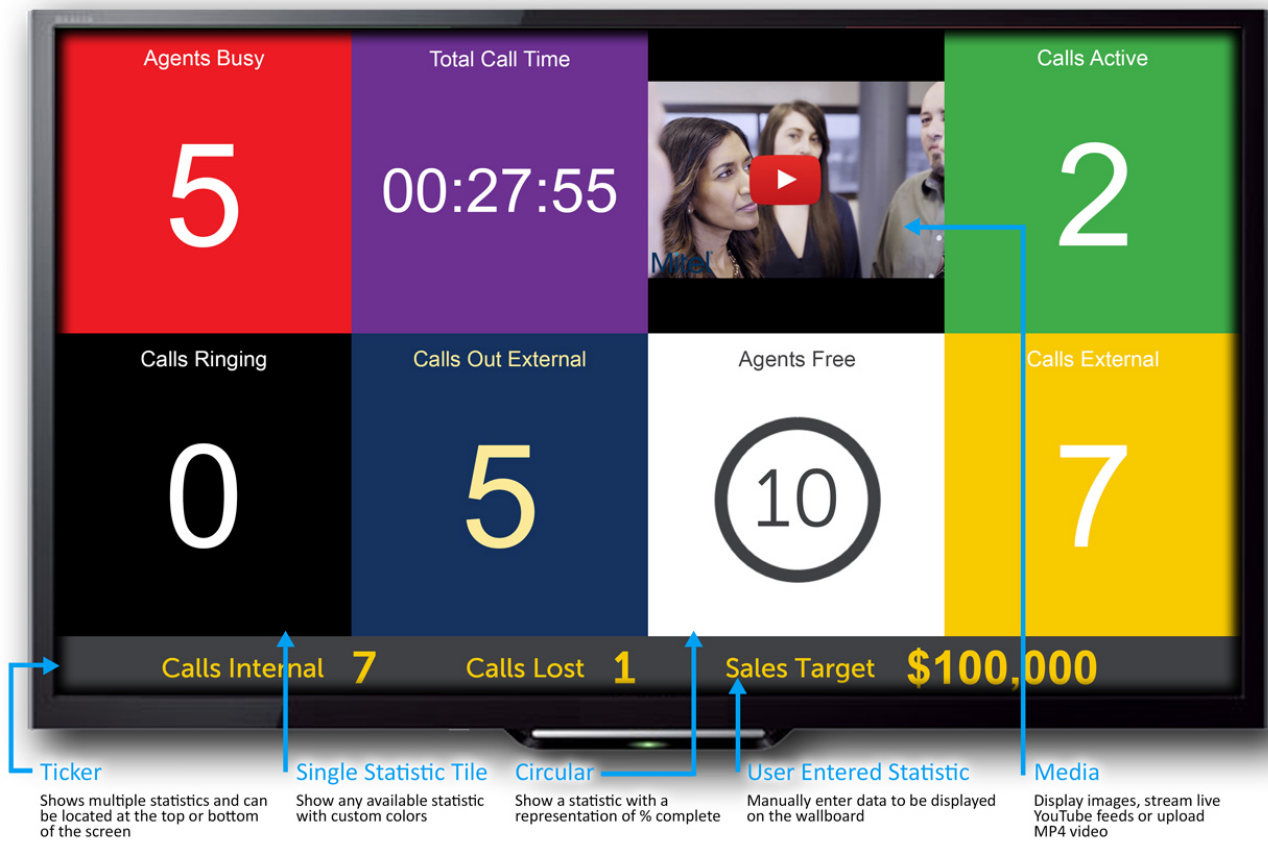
Agents Busy
5

Total Call Time
00:27:55

Mitel

Calls Active
2

Calls Ringing
0

Calls Out External
5

Agents Free
10

Calls External
7

Calls Internal 7 Calls Lost 1 Sales Target $100,000

Ticker
Shows multiple statistics and can be located at the top or bottom of the screen

Single Statistic Tile
Show any available statistic with custom colors

Circular
Show a statistic with a representation of % complete

User Entered Statistic
Manually enter data to be displayed on the wallboard

Media
Display images, stream live YouTube feeds or upload MP4 video